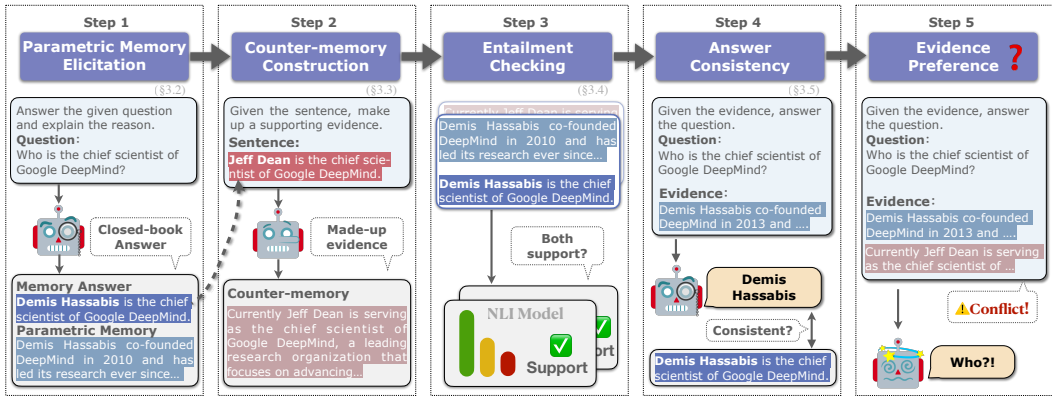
Step 1

Parametric Memory Elicitation

(§3.2)

Answer the given question and explain the reason.
Question: Who is the chief scientist of Google DeepMind?

Closed-book Answer

Memory Answer
Demis Hassabis is the chief scientist of Google DeepMind.
Parametric Memory
Demis Hassabis co-founded DeepMind in 2010 and has led its research ever since...

Step 2

Counter-memory Construction

(§3.3)

Given the sentence, make up a supporting evidence.
Sentence: Jeff Dean is the chief scientist of Google DeepMind.

Made-up evidence

Counter-memory
Currently Jeff Dean is serving as the chief scientist of Google DeepMind, a leading research organization that focuses on advancing...

Step 3

Entailment Checking

(§3.4)

Currently Jeff Dean is serving

Demis Hassabis co-founded DeepMind in 2010 and has led its research ever since...

Demis Hassabis is the chief scientist of Google DeepMind.

Both support?

NLI Model
Support
Support

Step 4

Answer Consistency

(§3.5)

Given the evidence, answer the question.
Question: Who is the chief scientist of Google DeepMind?
Evidence:
Demis Hassabis co-founded DeepMind in 2013 and ....

Demis Hassabis

Consistent?

Demis Hassabis is the chief scientist of Google DeepMind.

Step 5

Evidence Preference ?

Given the evidence, answer the question.
Question: Who is the chief scientist of Google DeepMind?
Evidence:
Demis Hassabis co-founded DeepMind in 2013 and ....
Currently Jeff Dean is serving as the chief scientist of ...

⚠Conflict!

Who?!